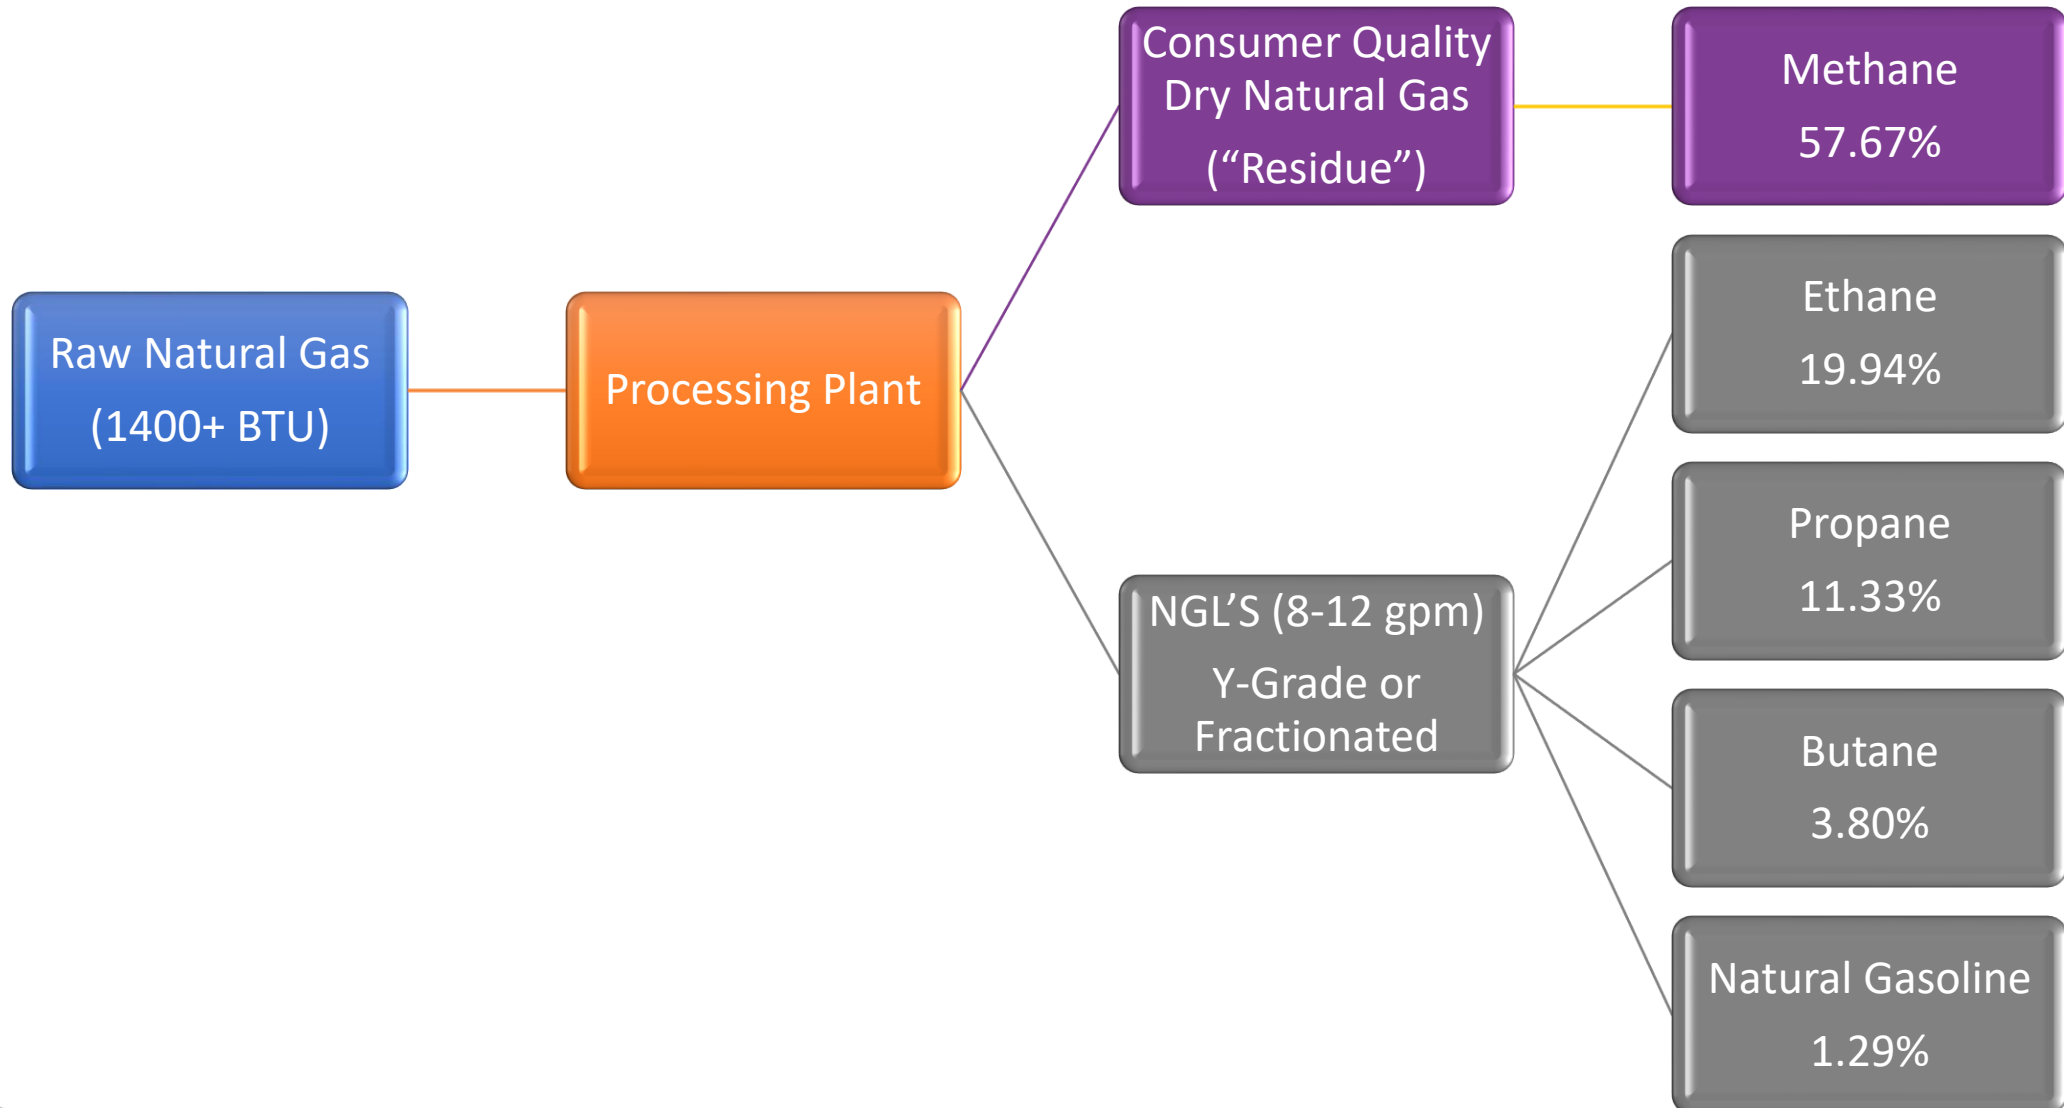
Raw Natural Gas
(1400+ BTU)

Processing Plant

Consumer Quality Dry Natural Gas
(“Residue”)

Methane
57.67%

NGL’S (8-12 gpm)
Y-Grade or Fractionated

Ethane
19.94%

Propane
11.33%

Butane
3.80%

Natural Gasoline
1.29%